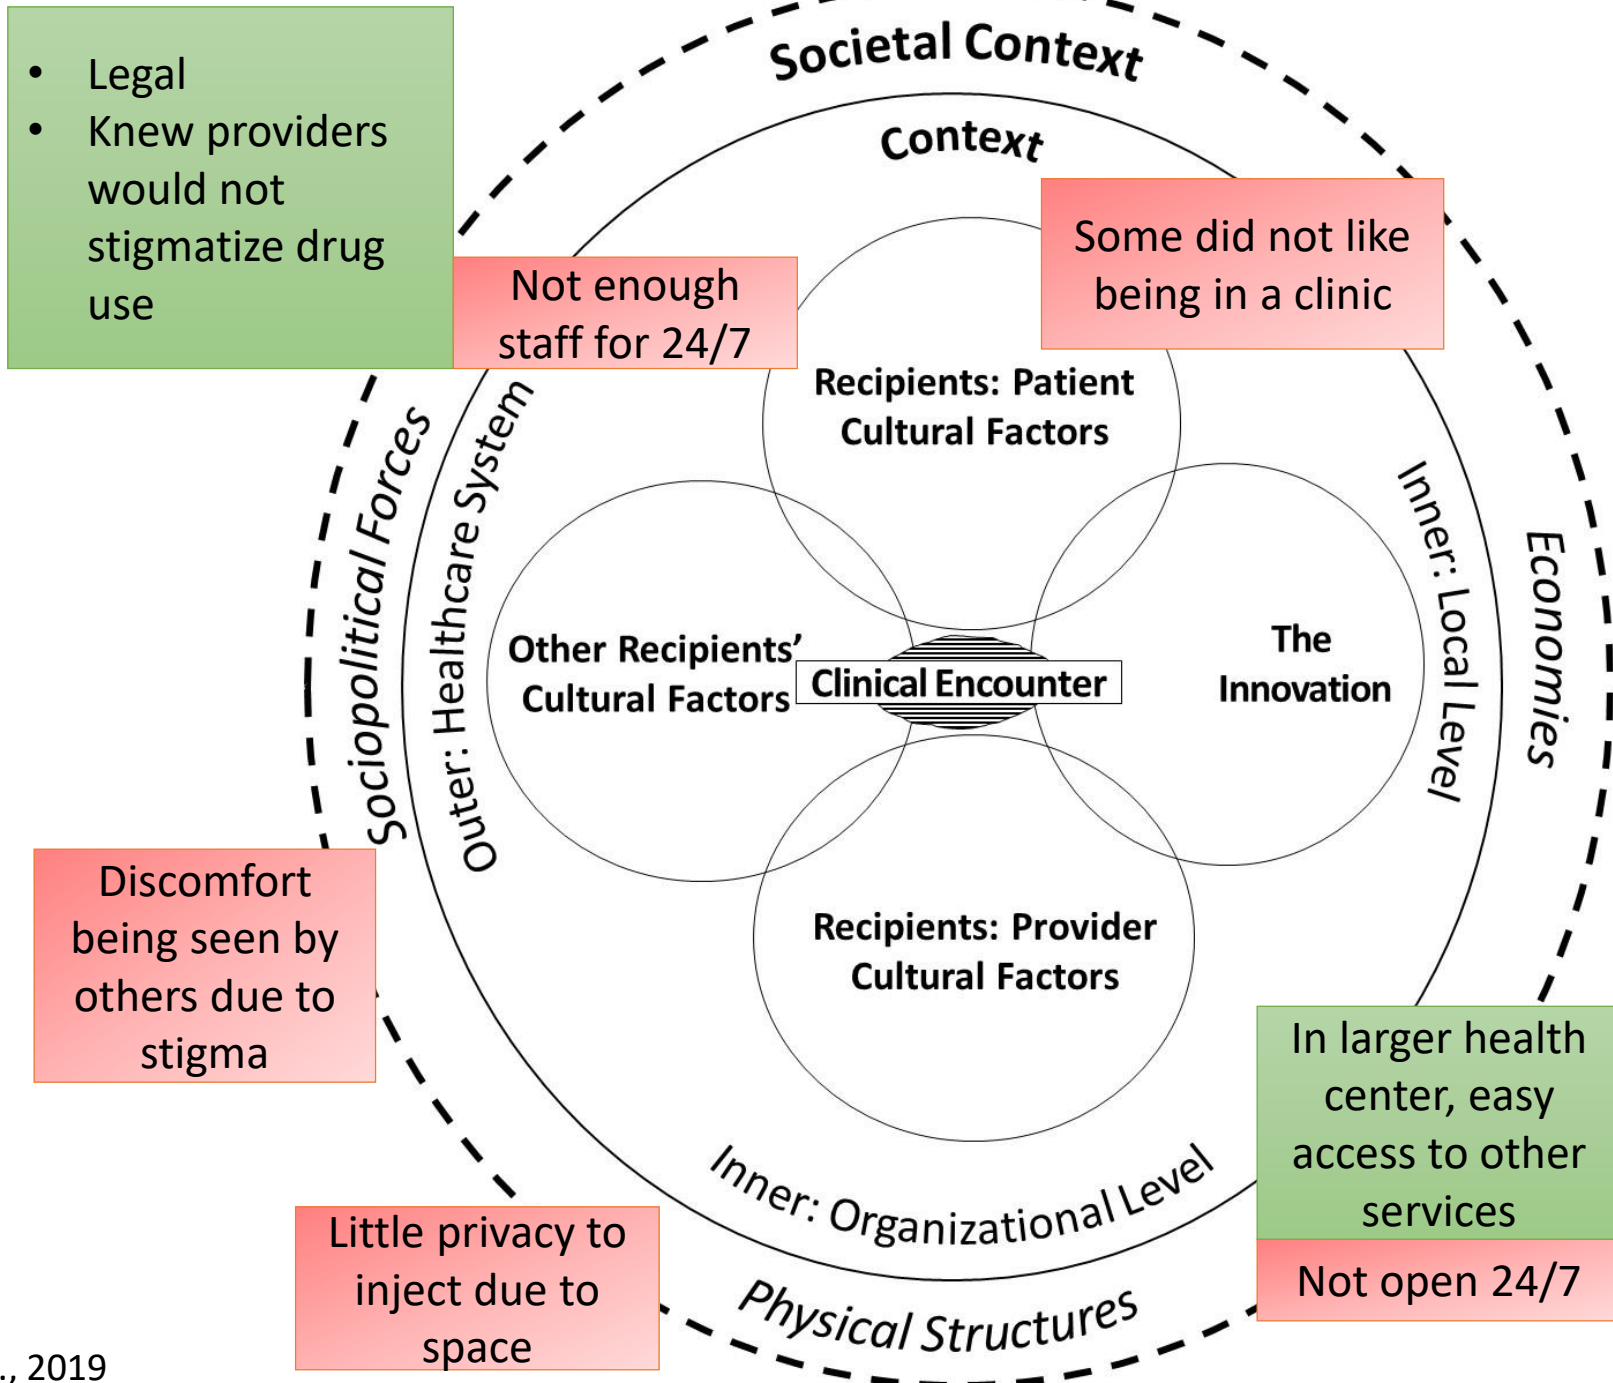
- Legal
- Knew providers would not stigmatize drug use

Societal Context

Context

Not enough staff for 24/7

Some did not like being in a clinic

Recipients: Patient Cultural Factors

Sociopolitical Forces

Outer: Healthcare System

Other Recipients' Cultural Factors

Clinical Encounter

The Innovation

Inner: Local Level

Economies

Recipients: Provider Cultural Factors

Discomfort being seen by others due to stigma

In larger health center, easy access to other services

Not open 24/7

Inner: Organizational Level

Physical Structures

Little privacy to inject due to space

., 2019